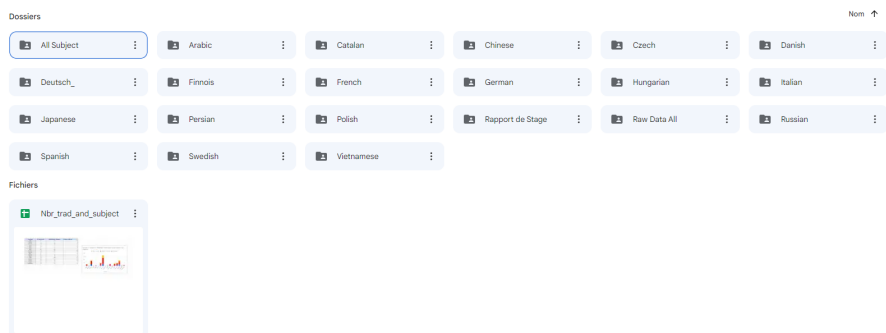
Dossiers

Nom

All Subject

Arabic

Catalan

Chinese

Czech

Danish

Deutsch_

Finnois

French

German

Hungarian

Italian

Japanese

Persian

Polish

Rapport de Stage

Raw Data All

Russian

Spanish

Swedish

Vietnamese

Fichiers

Nbr_trad_and_subject